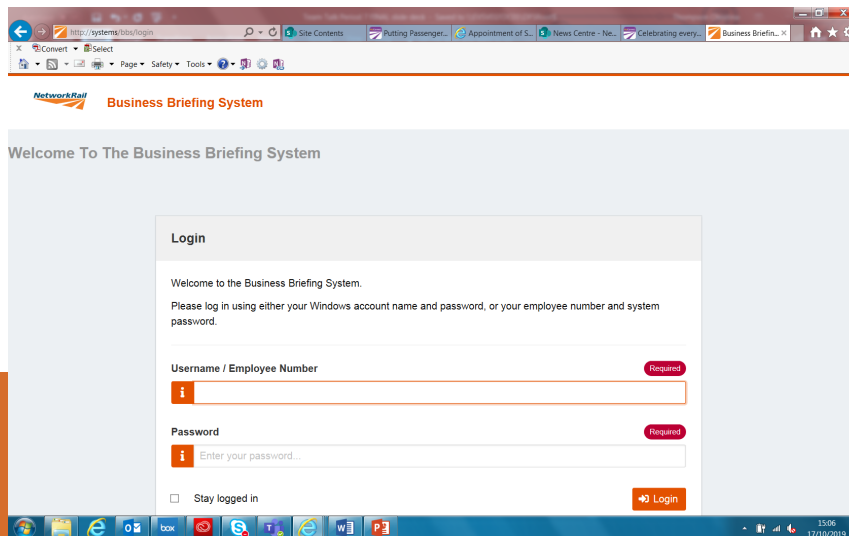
http://systems/bbs/login

Site Contents

Putting Passenger...

Appointment of S...

News Centre - Ne...

Celebrating every...

Business Briefin...

Convert Select

Page Safety Tools

NetworkRail

Business Briefing System

Welcome To The Business Briefing System

Login

Welcome to the Business Briefing System.

Please log in using either your Windows account name and password, or your employee number and system password.

Username / Employee Number

Required

Password

Required

Enter your password...

Stay logged in

Login

box

15:06

17/10/2019